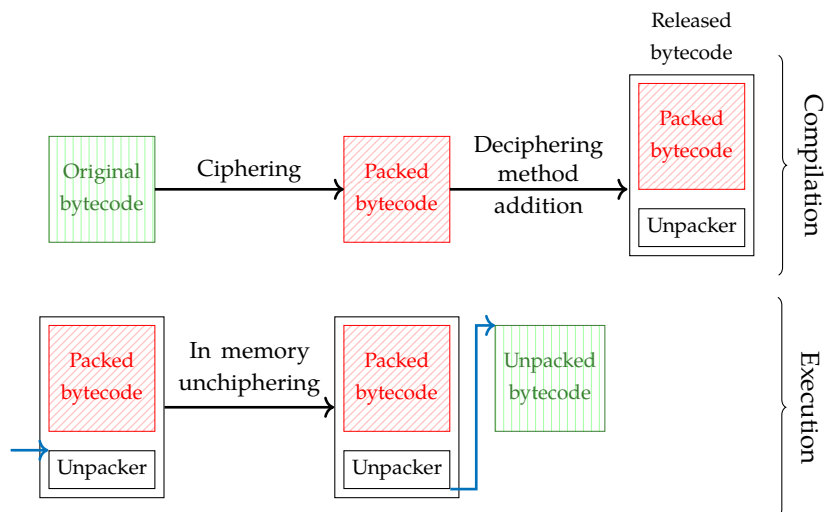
Released bytecode

Original bytecode

Ciphering

Packed bytecode

Deciphering method addition

Packed bytecode

Unpacker

Compilation

Packed bytecode

Unpacker

In memory unchiphering

Packed bytecode

Unpacker

Unpacked bytecode

Execution